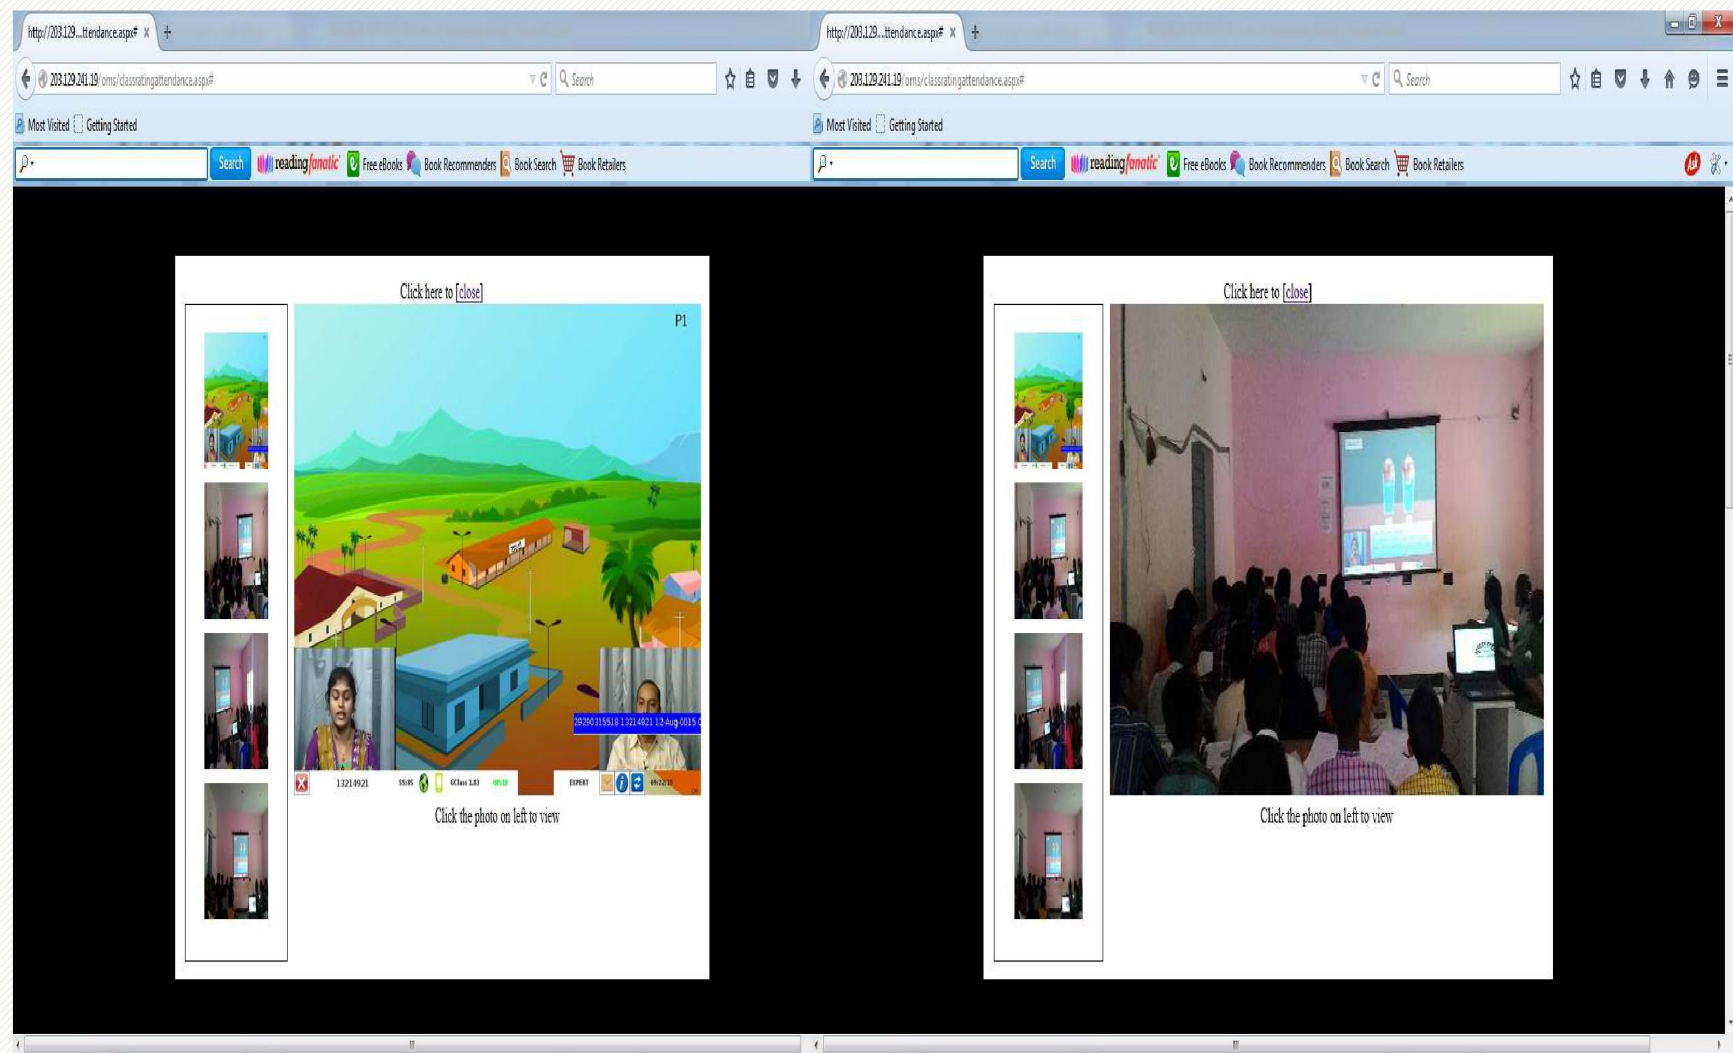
http://203.129....ttendance.aspx# ×

203.129.241.19/oms/classratingattendance.aspx#

Search

Most Visited Getting Started

Search readingfanatic Free eBooks Book Recommenders Book Search Book Retailers

Click here to [close]

P1

29290315518 13214921 12-Aug-0015

13214921

EXPERT

Click the photo on left to view

http://203.129....ttendance.aspx# ×

203.129.241.19/oms/classratingattendance.aspx#

Search

Most Visited Getting Started

Search readingfanatic Free eBooks Book Recommenders Book Search Book Retailers

Click here to [close]

Click the photo on left to view